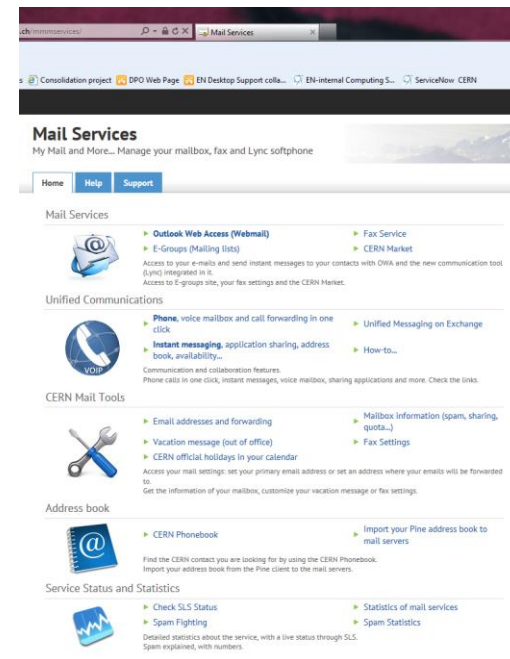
.ch/mmmservices/ Mail Services ×

s Consolidation project DPO Web Page EN Desktop Support colla... EN-internal Computing S... ServiceNow CERN

Mail Services
My Mail and More... Manage your mailbox, fax and Lync softphone

Home Help Support

Mail Services

▸ Outlook Web Access (Webmail)
▸ E-Groups (Mailing lists)
▸ Fax Service
▸ CERN Market

Access to your e-mails and send instant messages to your contacts with OWA and the new communication tool (Lync) integrated in it.
Access to E-groups site, your fax settings and the CERN Market.

Unified Communications

VOIP

▸ Phone, voice mailbox and call forwarding in one click
▸ Instant messaging, application sharing, address book, availability...
▸ Unified Messaging on Exchange
▸ How-to...

Communication and collaboration features.
Phone calls in one click, instant messages, voice mailbox, sharing applications and more. Check the links.

CERN Mail Tools

▸ Email addresses and forwarding
▸ Vacation message (out of office)
▸ CERN official holidays in your calendar
▸ Mailbox information (spam, sharing, quota...)
▸ Fax Settings

Access your mail settings: set your primary email address or set an address where your emails will be forwarded to.
Get the information of your mailbox, customize your vacation message or fax settings.

Address book

▸ CERN Phonebook
▸ Import your Pine address book to mail servers

Find the CERN contact you are looking for by using the CERN Phonebook.
Import your address book from the Pine client to the mail servers.

Service Status and Statistics

▸ Check SLS Status
▸ Spam Fighting
▸ Statistics of mail services
▸ Spam Statistics

Detailed statistics about the service, with a live status through SLS.
Spam explained, with numbers.